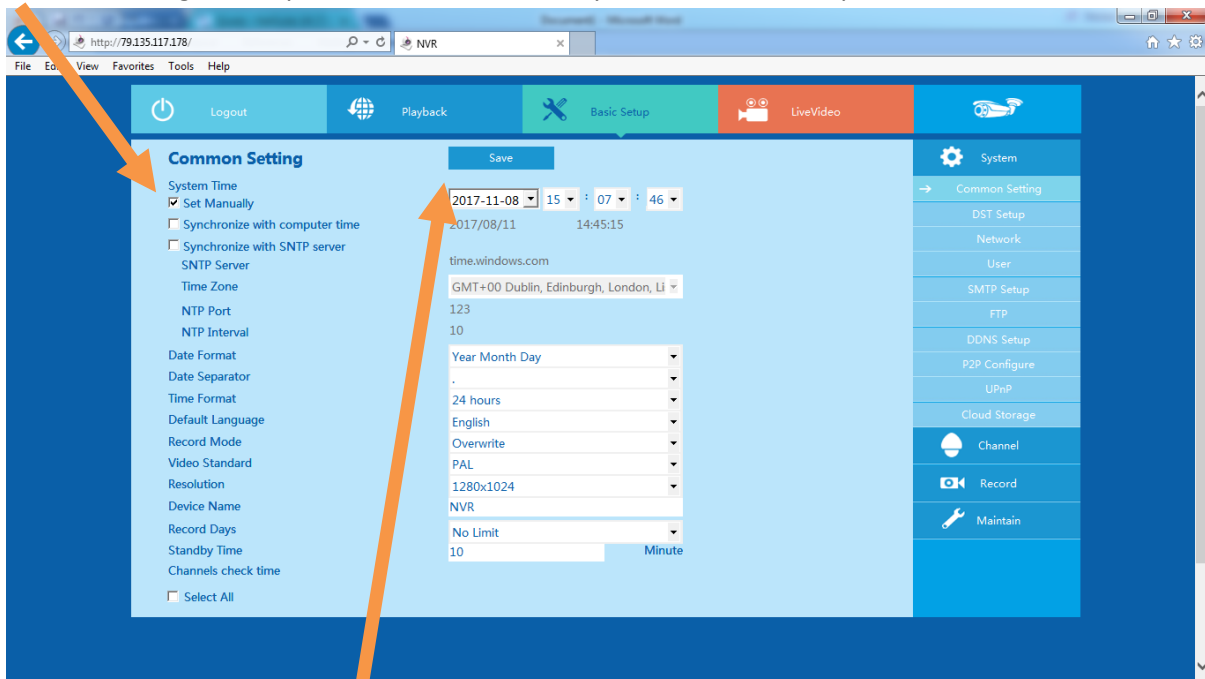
http://79.135.117.178/
NVR
File Edit View Favorites Tools Help

Logout
Playback
Basic Setup
LiveVideo

Common Setting
Save
System Time
Set Manually
2017-11-08 15 : 07 : 46
Synchronize with computer time
2017/08/11 14:45:15
Synchronize with SNTP server
SNTP Server
time.windows.com
Time Zone
GMT+00 Dublin, Edinburgh, London, Li
NTP Port
123
NTP Interval
10
Date Format
Year Month Day
Date Separator
.
Time Format
24 hours
Default Language
English
Record Mode
Overwrite
Video Standard
PAL
Resolution
1280x1024
Device Name
NVR
Record Days
No Limit
Standby Time
10
Minute
Channels check time
Select All

System
Common Setting
DST Setup
Network
User
SMTP Setup
FTP
DDNS Setup
P2P Configure
UPnP
Cloud Storage
Channel
Record
Maintain